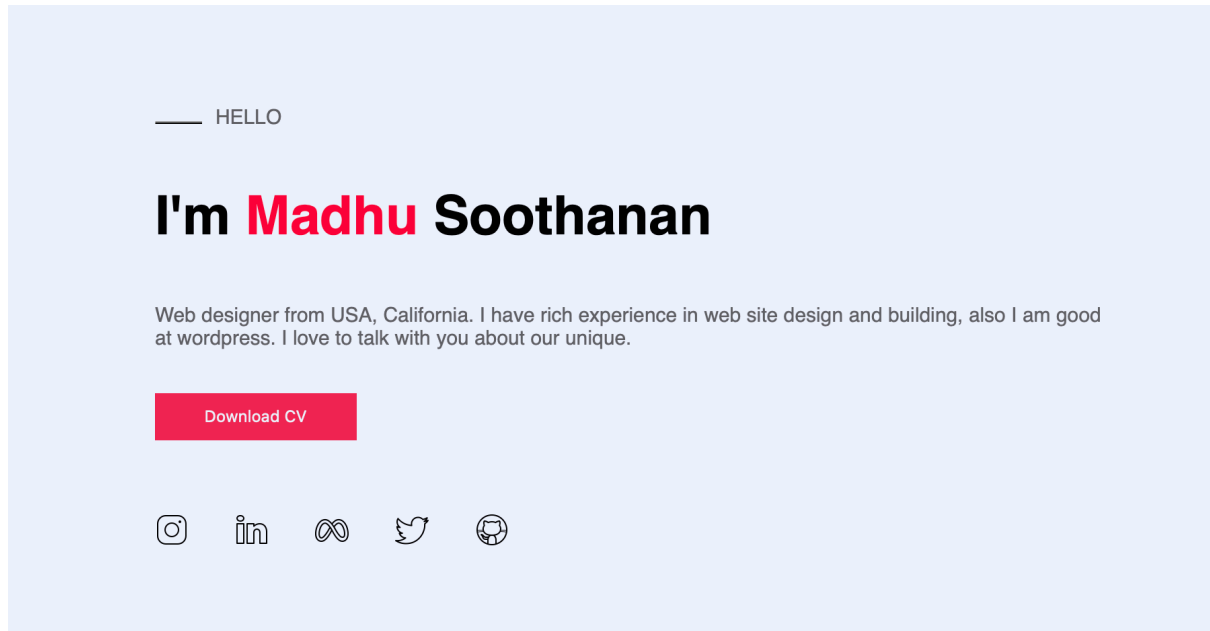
HELLO

I'm Madhu Soothanan

Web designer from USA, California. I have rich experience in web site design and building, also I am good at wordpress. I love to talk with you about our unique.

Download CV